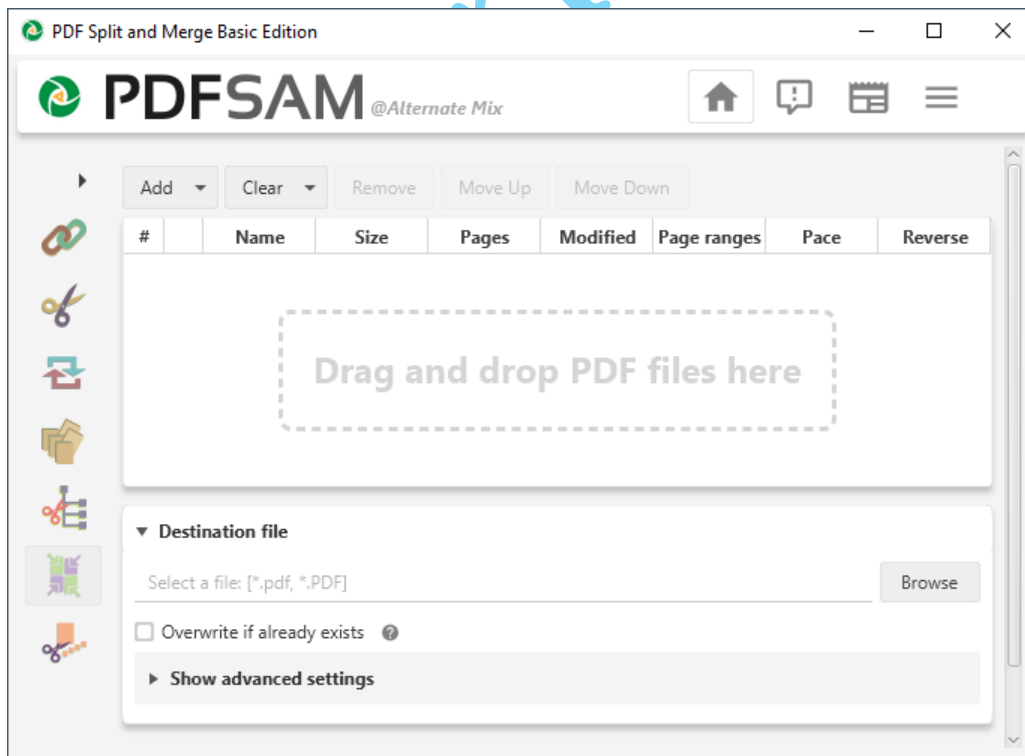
PDF Split and Merge Basic Edition

PDFSAM @Alternate Mix

Add Clear Remove Move Up Move Down

| # | | Name | Size | Pages | Modified | Page ranges | Pace | Reverse |
|---|---|---|---|---|---|---|---|---|

Drag and drop PDF files here

Destination file

Select a file: [*.pdf, *.PDF]

Browse

Overwrite if already exists

Show advanced settings